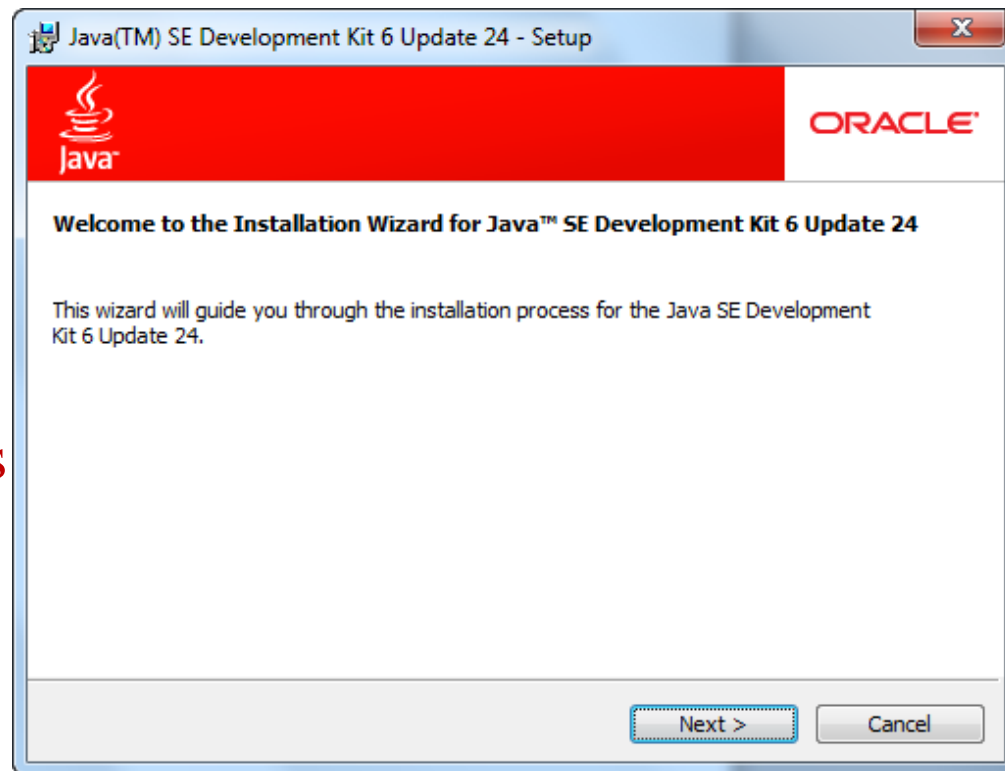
Java(TM) SE Development Kit 6 Update 24 - Setup

Java

ORACLE

Welcome to the Installation Wizard for Java™ SE Development Kit 6 Update 24

This wizard will guide you through the installation process for the Java SE Development Kit 6 Update 24.

Next >

Cancel